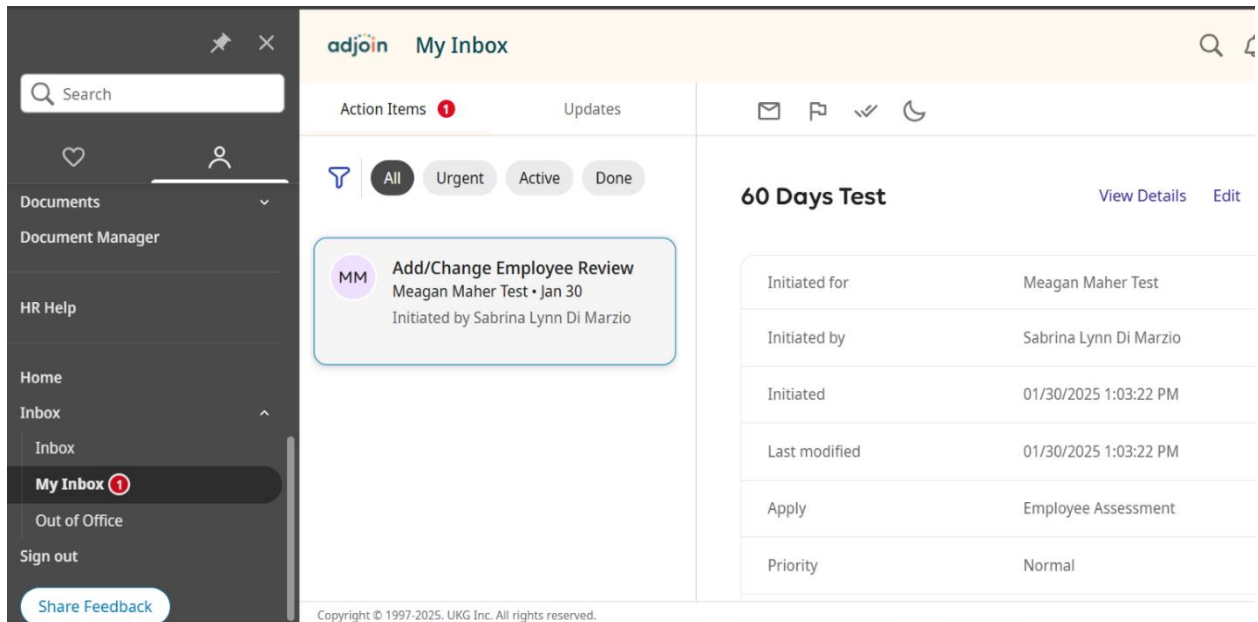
Search

Documents
Document Manager

HR Help

Home
Inbox
Inbox
My Inbox 1
Out of Office
Sign out

Share Feedback

adjoin My Inbox

Action Items 1
Updates

All Urgent Active Done

MM
Add/Change Employee Review
Meagan Maher Test • Jan 30
Initiated by Sabrina Lynn Di Marzio

60 Days Test
View Details Edit

| | |
|---|---|
| Initiated for | Meagan Maher Test |
| Initiated by | Sabrina Lynn Di Marzio |
| Initiated | 01/30/2025 1:03:22 PM |
| Last modified | 01/30/2025 1:03:22 PM |
| Apply | Employee Assessment |
| Priority | Normal |

Copyright © 1997-2025. UKG Inc. All rights reserved.